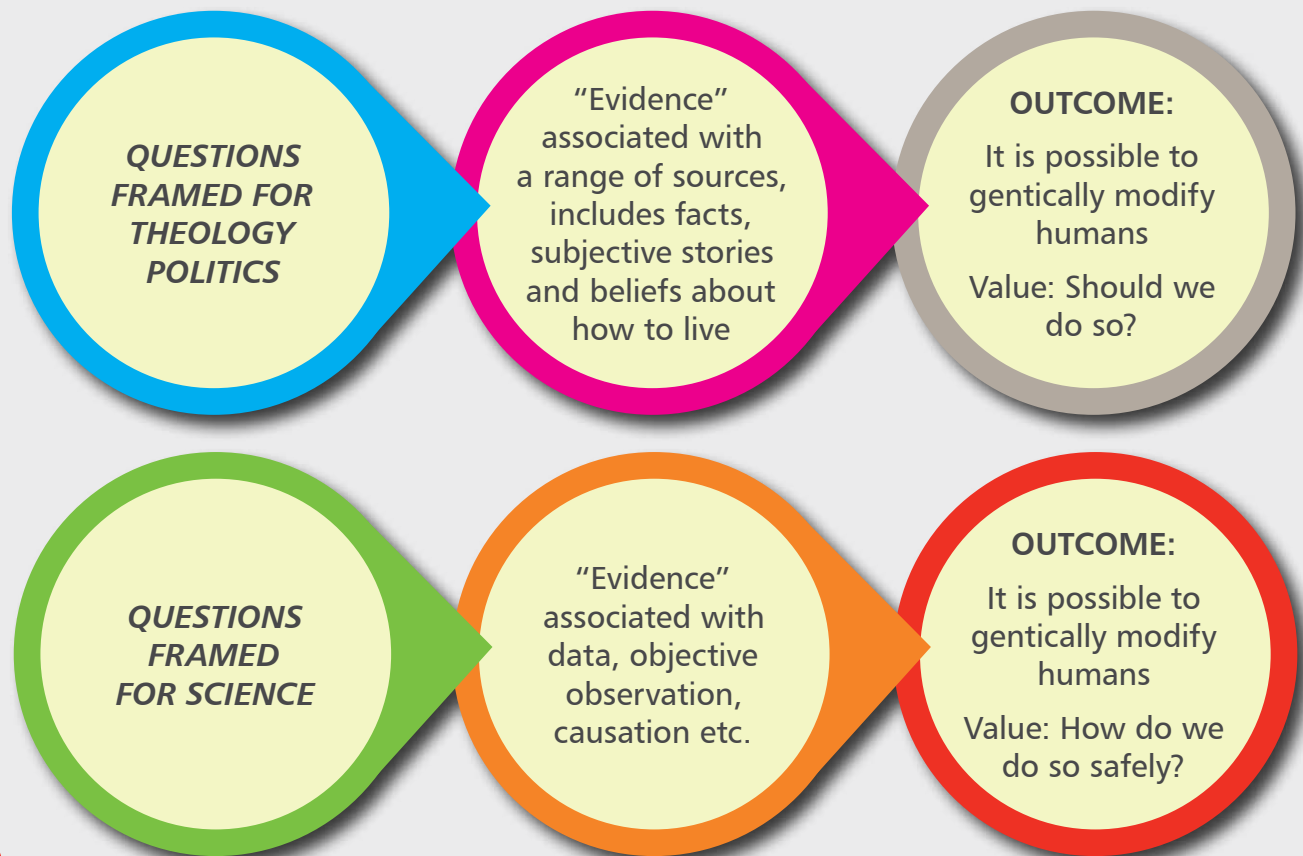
QUESTIONS FRAMED FOR THEOLOGY POLITICS

"Evidence" associated with a range of sources, includes facts, subjective stories and beliefs about how to live

OUTCOME:

It is possible to gentically modify humans

Value: Should we do so?

QUESTIONS FRAMED FOR SCIENCE

"Evidence" associated with data, objective observation, causation etc.

OUTCOME:

It is possible to gentically modify humans

Value: How do we do so safely?